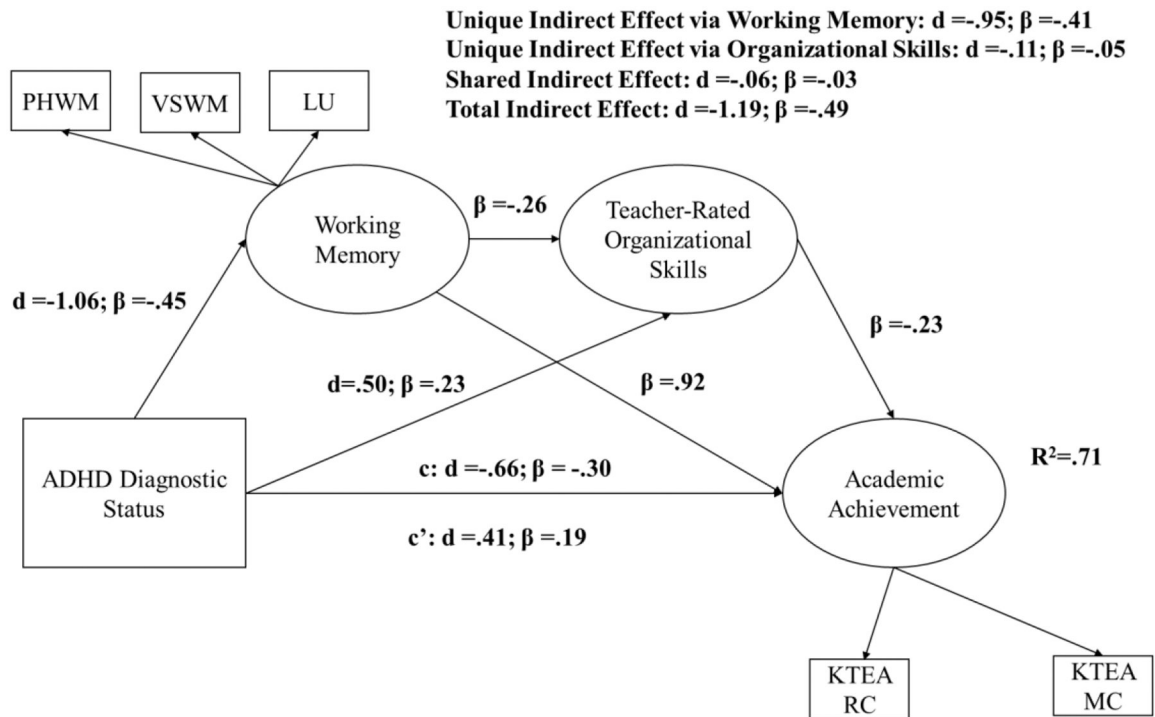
Unique Indirect Effect via Working Memory: d =-.95; β =-.41
Unique Indirect Effect via Organizational Skills: d =-.11; β =-.05
Shared Indirect Effect: d =-.06; β =-.03
Total Indirect Effect: d =-1.19; β =-.49

PHWM

VSWM

LU

Working Memory

β =-.26

Teacher-Rated Organizational Skills

d =-1.06; β =-.45

β =-.23

d=.50; β =.23

β =.92

ADHD Diagnostic Status

c: d =-.66; β = -.30

Academic Achievement

$R^2$=.71

c': d =.41; β =.19

KTEA RC

KTEA MC